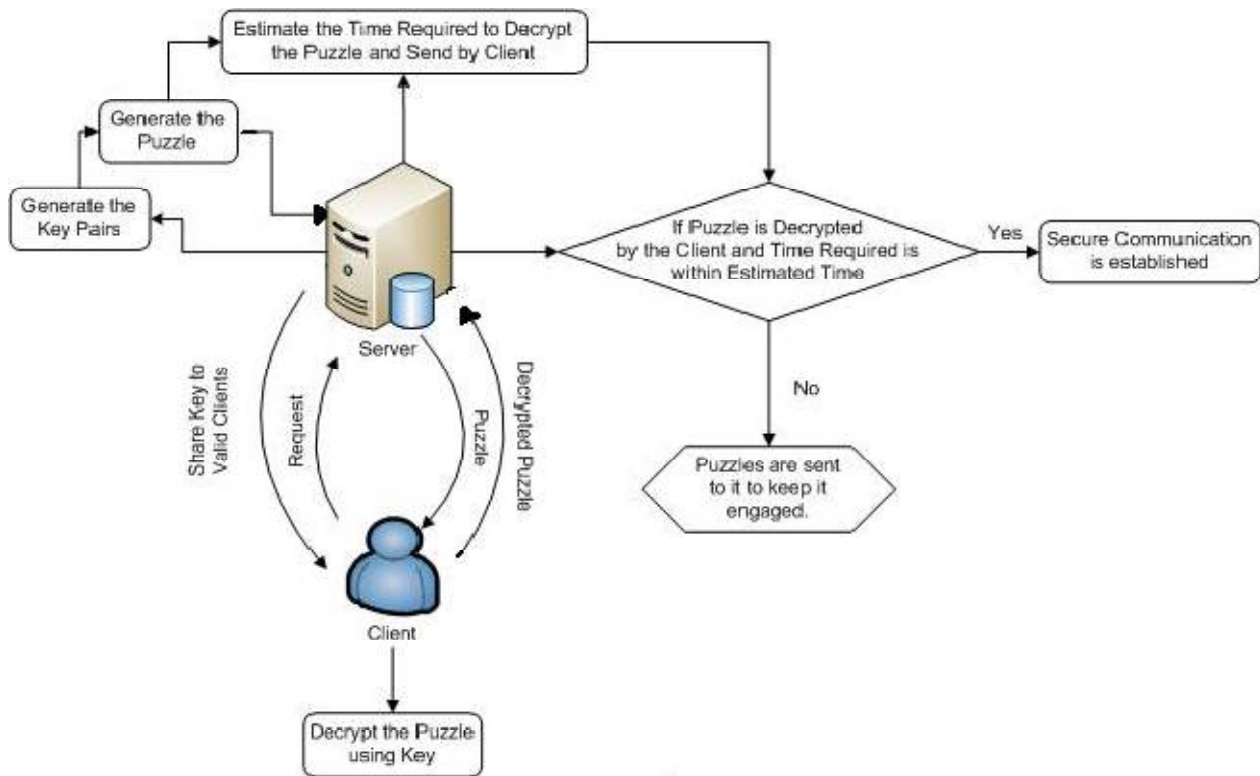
Estimate the Time Required to Decrypt the Puzzle and Send by Client

Generate the Puzzle

Generate the Key Pairs

If Puzzle is Decrypted by the Client and Time Required is within Estimated Time

Yes

Secure Communication is established

Server

Share Key to Valid Clients

Request

Puzzle

Decrypted Puzzle

No

Puzzles are sent to it to keep it engaged.

Client

Decrypt the Puzzle using Key